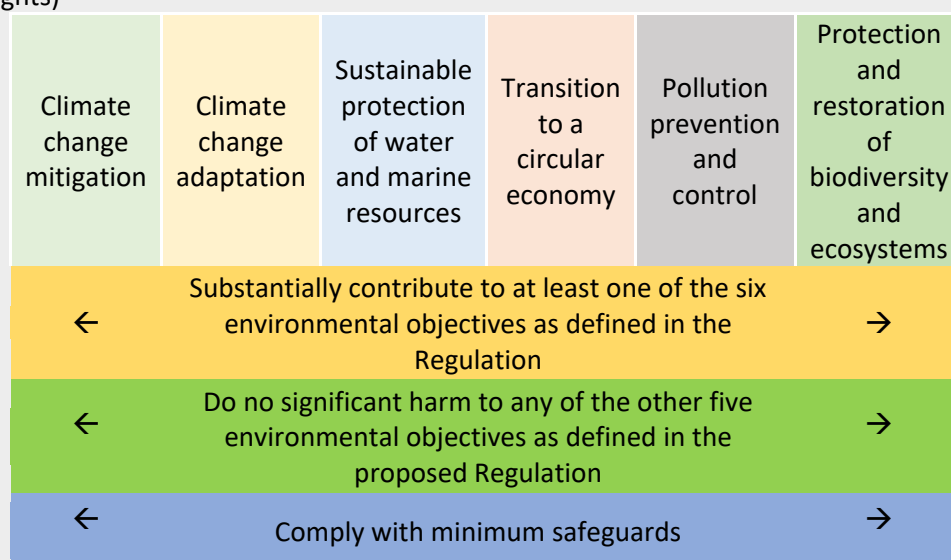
ghts)

| Climate change mitigation | Climate change adaptation | Sustainable protection of water and marine resources | Transition to a circular economy | Pollution prevention and control | Protection and restoration of biodiversity and ecosystems |
|---|---|---|---|---|---|

← Substantially contribute to at least one of the six environmental objectives as defined in the Regulation →

← Do no significant harm to any of the other five environmental objectives as defined in the proposed Regulation →

← Comply with minimum safeguards →